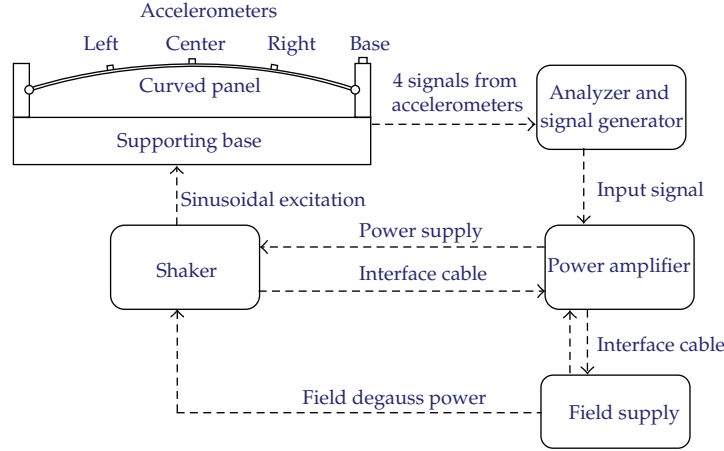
Accelerometers

Left Center Right Base

Curved panel

Supporting base

4 signals from accelerometers

Analyzer and signal generator

Input signal

Sinusoidal excitation

Power supply

Shaker

Interface cable

Power amplifier

Interface cable

Field degauss power

Field supply